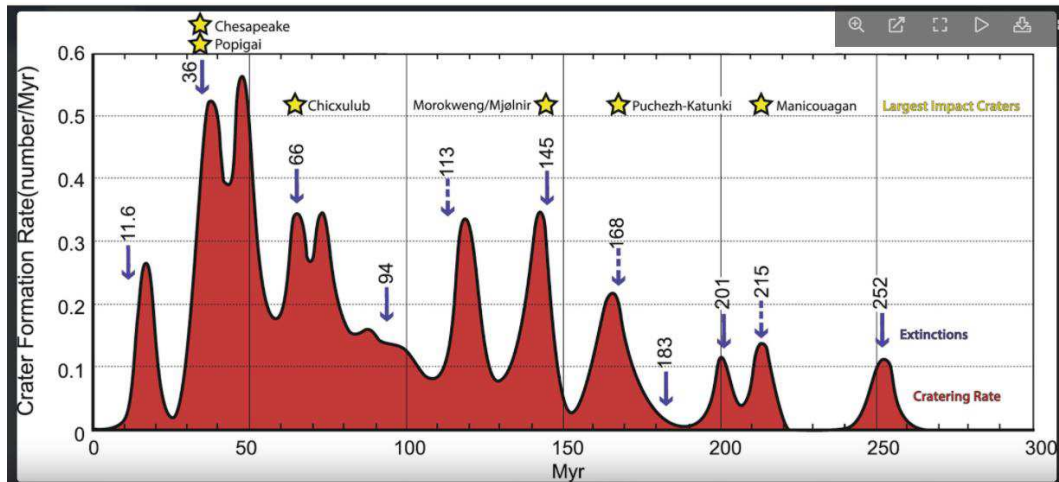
Chesapeake
Popigai
Chicxulub
Morokweng/Mjølnir
Puchezh-Katunki
Manicouagan
Largest Impact Craters

Crater Formation Rate(number/Myr)
0.6
0.5
0.4
0.3
0.2
0.1
0

36
11.6
66
94
113
145
168
183
201
215
252

Extinctions
Cratering Rate

0
50
100
150
200
250
300
Myr